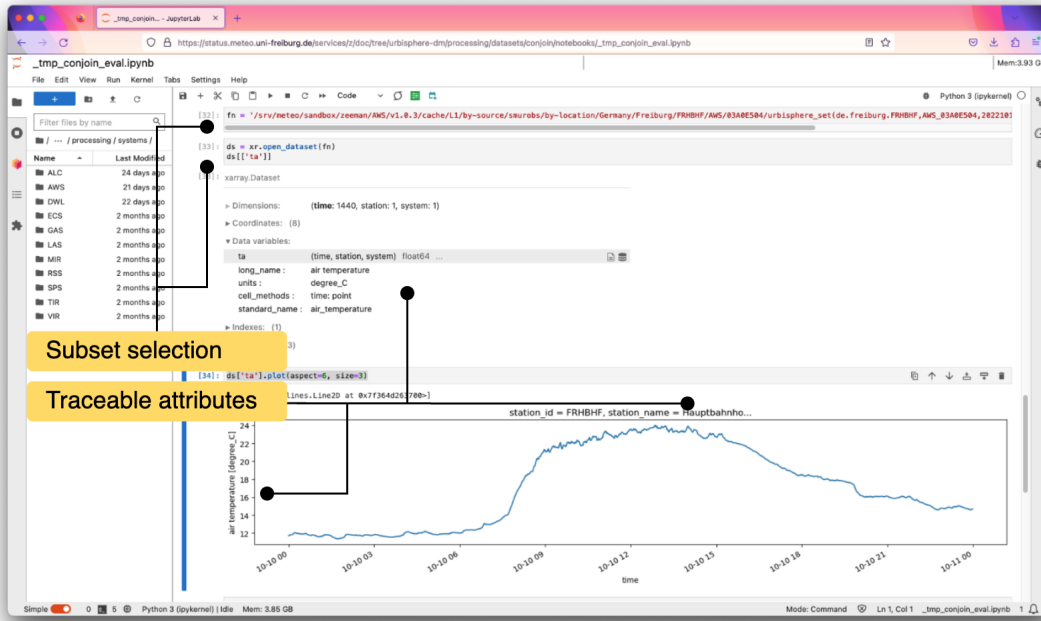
_tmp_conjoin... - JupyterLab

https://status.meteo.uni-freiburg.de/services/z/doc/tree/urbisphere-dm/processing/datasets/conjoin/notebooks/_tmp_conjoin_eval.ipynb

_tmp_conjoin_eval.ipynb

Mem:3.93 G

File Edit View Run Kernel Tabs Settings Help

Filter files by name

/ ··· / processing / systems /

| Name | Last Modified |
|---|---|
| ALC | 24 days ago |
| AWS | 21 days ago |
| DWL | 22 days ago |
| ECS | 2 months ago |
| GAS | 2 months ago |
| LAS | 2 months ago |
| MIR | 2 months ago |
| RSS | 2 months ago |
| SPS | 2 months ago |
| TIR | 2 months ago |
| VIR | 2 months ago |

Code

Python 3 (ipykernel)

[32]: fn = '/srv/meteo/sandbox/zeeman/AWS/v1.0.3/cache/L1/by-source/smurobs/by-location/Germany/Freiburg/FRHBHF/AWS/03A0E504/urbisphere_set(de.freiburg.FRHBHF,AWS_03A0E504,2022101

[33]: ds = xr.open_dataset(fn)
ds[['ta']]

xarray.Dataset

▸ Dimensions: (time: 1440, station: 1, system: 1)

▸ Coordinates: (8)

▾ Data variables:

ta (time, station, system) float64 ...

long_name : air temperature

units : degree_C

cell_methods : time: point

standard_name : air_temperature

▸ Indexes: (1)

3)

Subset selection

Traceable attributes

[34]: ds['ta'].plot(aspect=6, size=3)

lines.Line2D at 0x7f364d263700>]

station_id = FRHBHF, station_name = Hauptbahnho...

air temperature [degree_C]

24
22
20
18
16
14
12

10-10 00 10-10 03 10-10 06 10-10 09 10-10 12 10-10 15 10-10 18 10-10 21 10-11 00

time

Simple 0 5 Python 3 (ipykernel) | Idle Mem: 3.85 GB Mode: Command Ln 1, Col 1 _tmp_conjoin_eval.ipynb 1